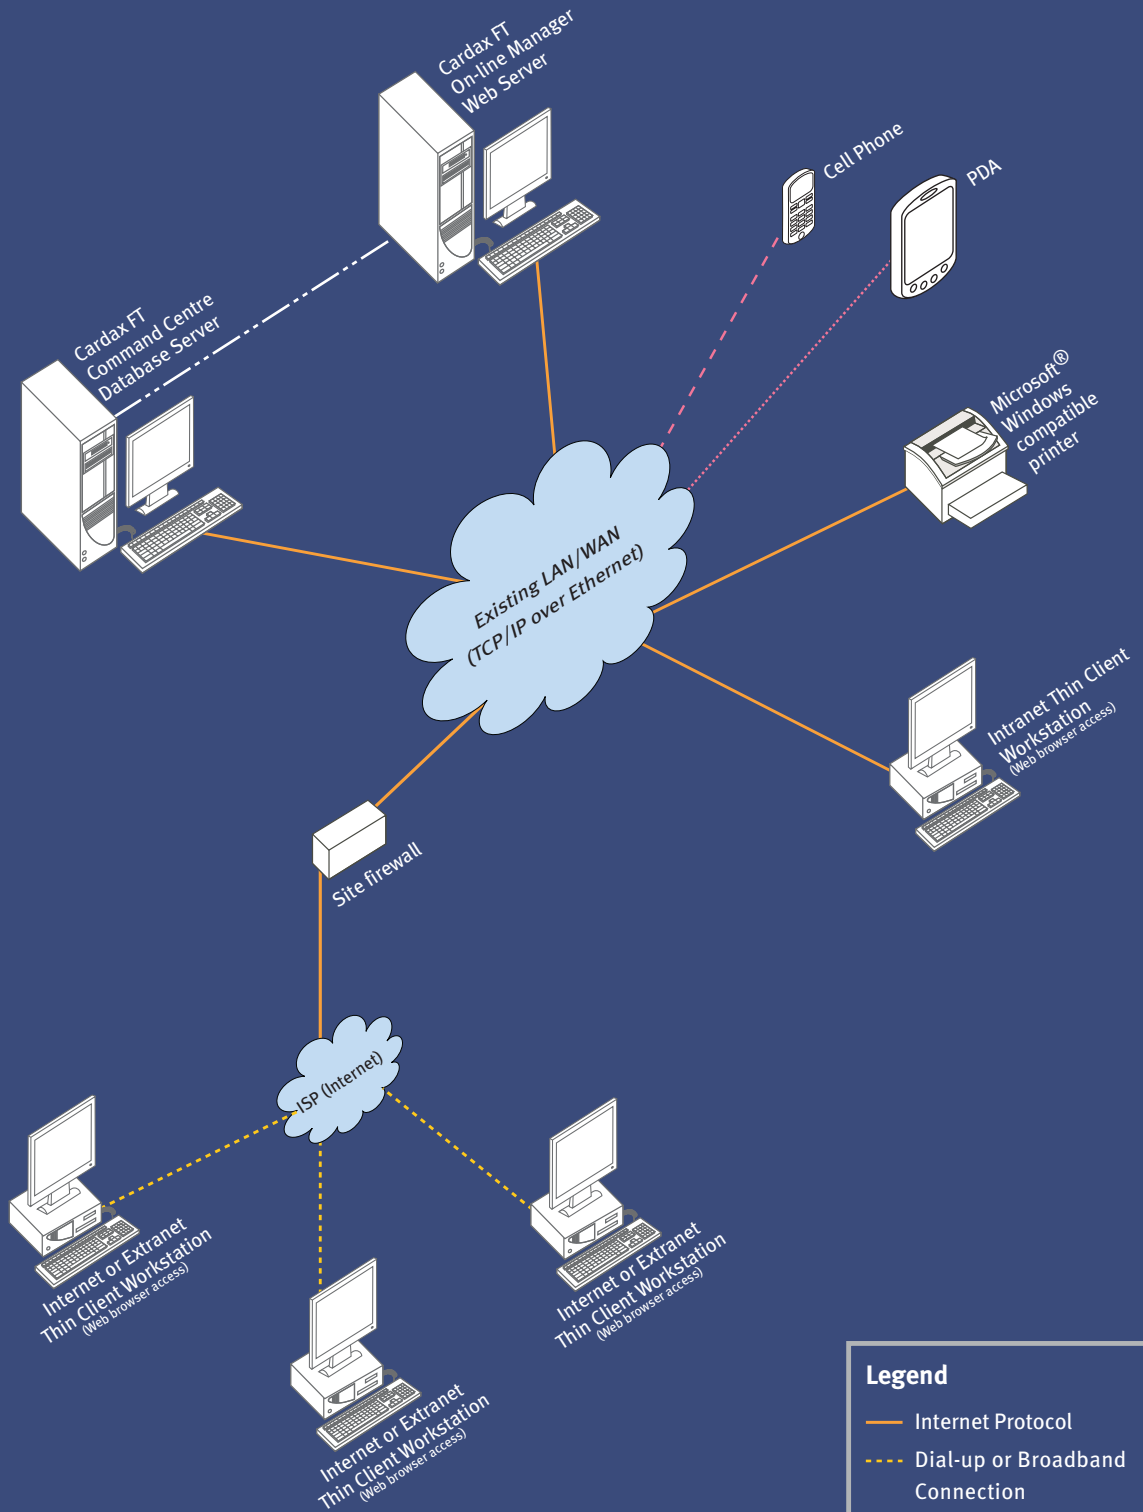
Cardax FT
On-line Manager
Web Server

Cell Phone

PDA

Cardax FT
Command Centre
Database Server

Microsoft®
Windows
compatible
printer

Existing LAN/WAN
(TCP/IP over Ethernet)

Intranet Thin Client
Workstation
(Web browser access)

Site firewall

ISP (Internet)

Internet or Extranet
Thin Client Workstation
(Web browser access)

Internet or Extranet
Thin Client Workstation
(Web browser access)

Internet or Extranet
Thin Client Workstation
(Web browser access)

Legend
Internet Protocol
Dial-up or Broadband Connection